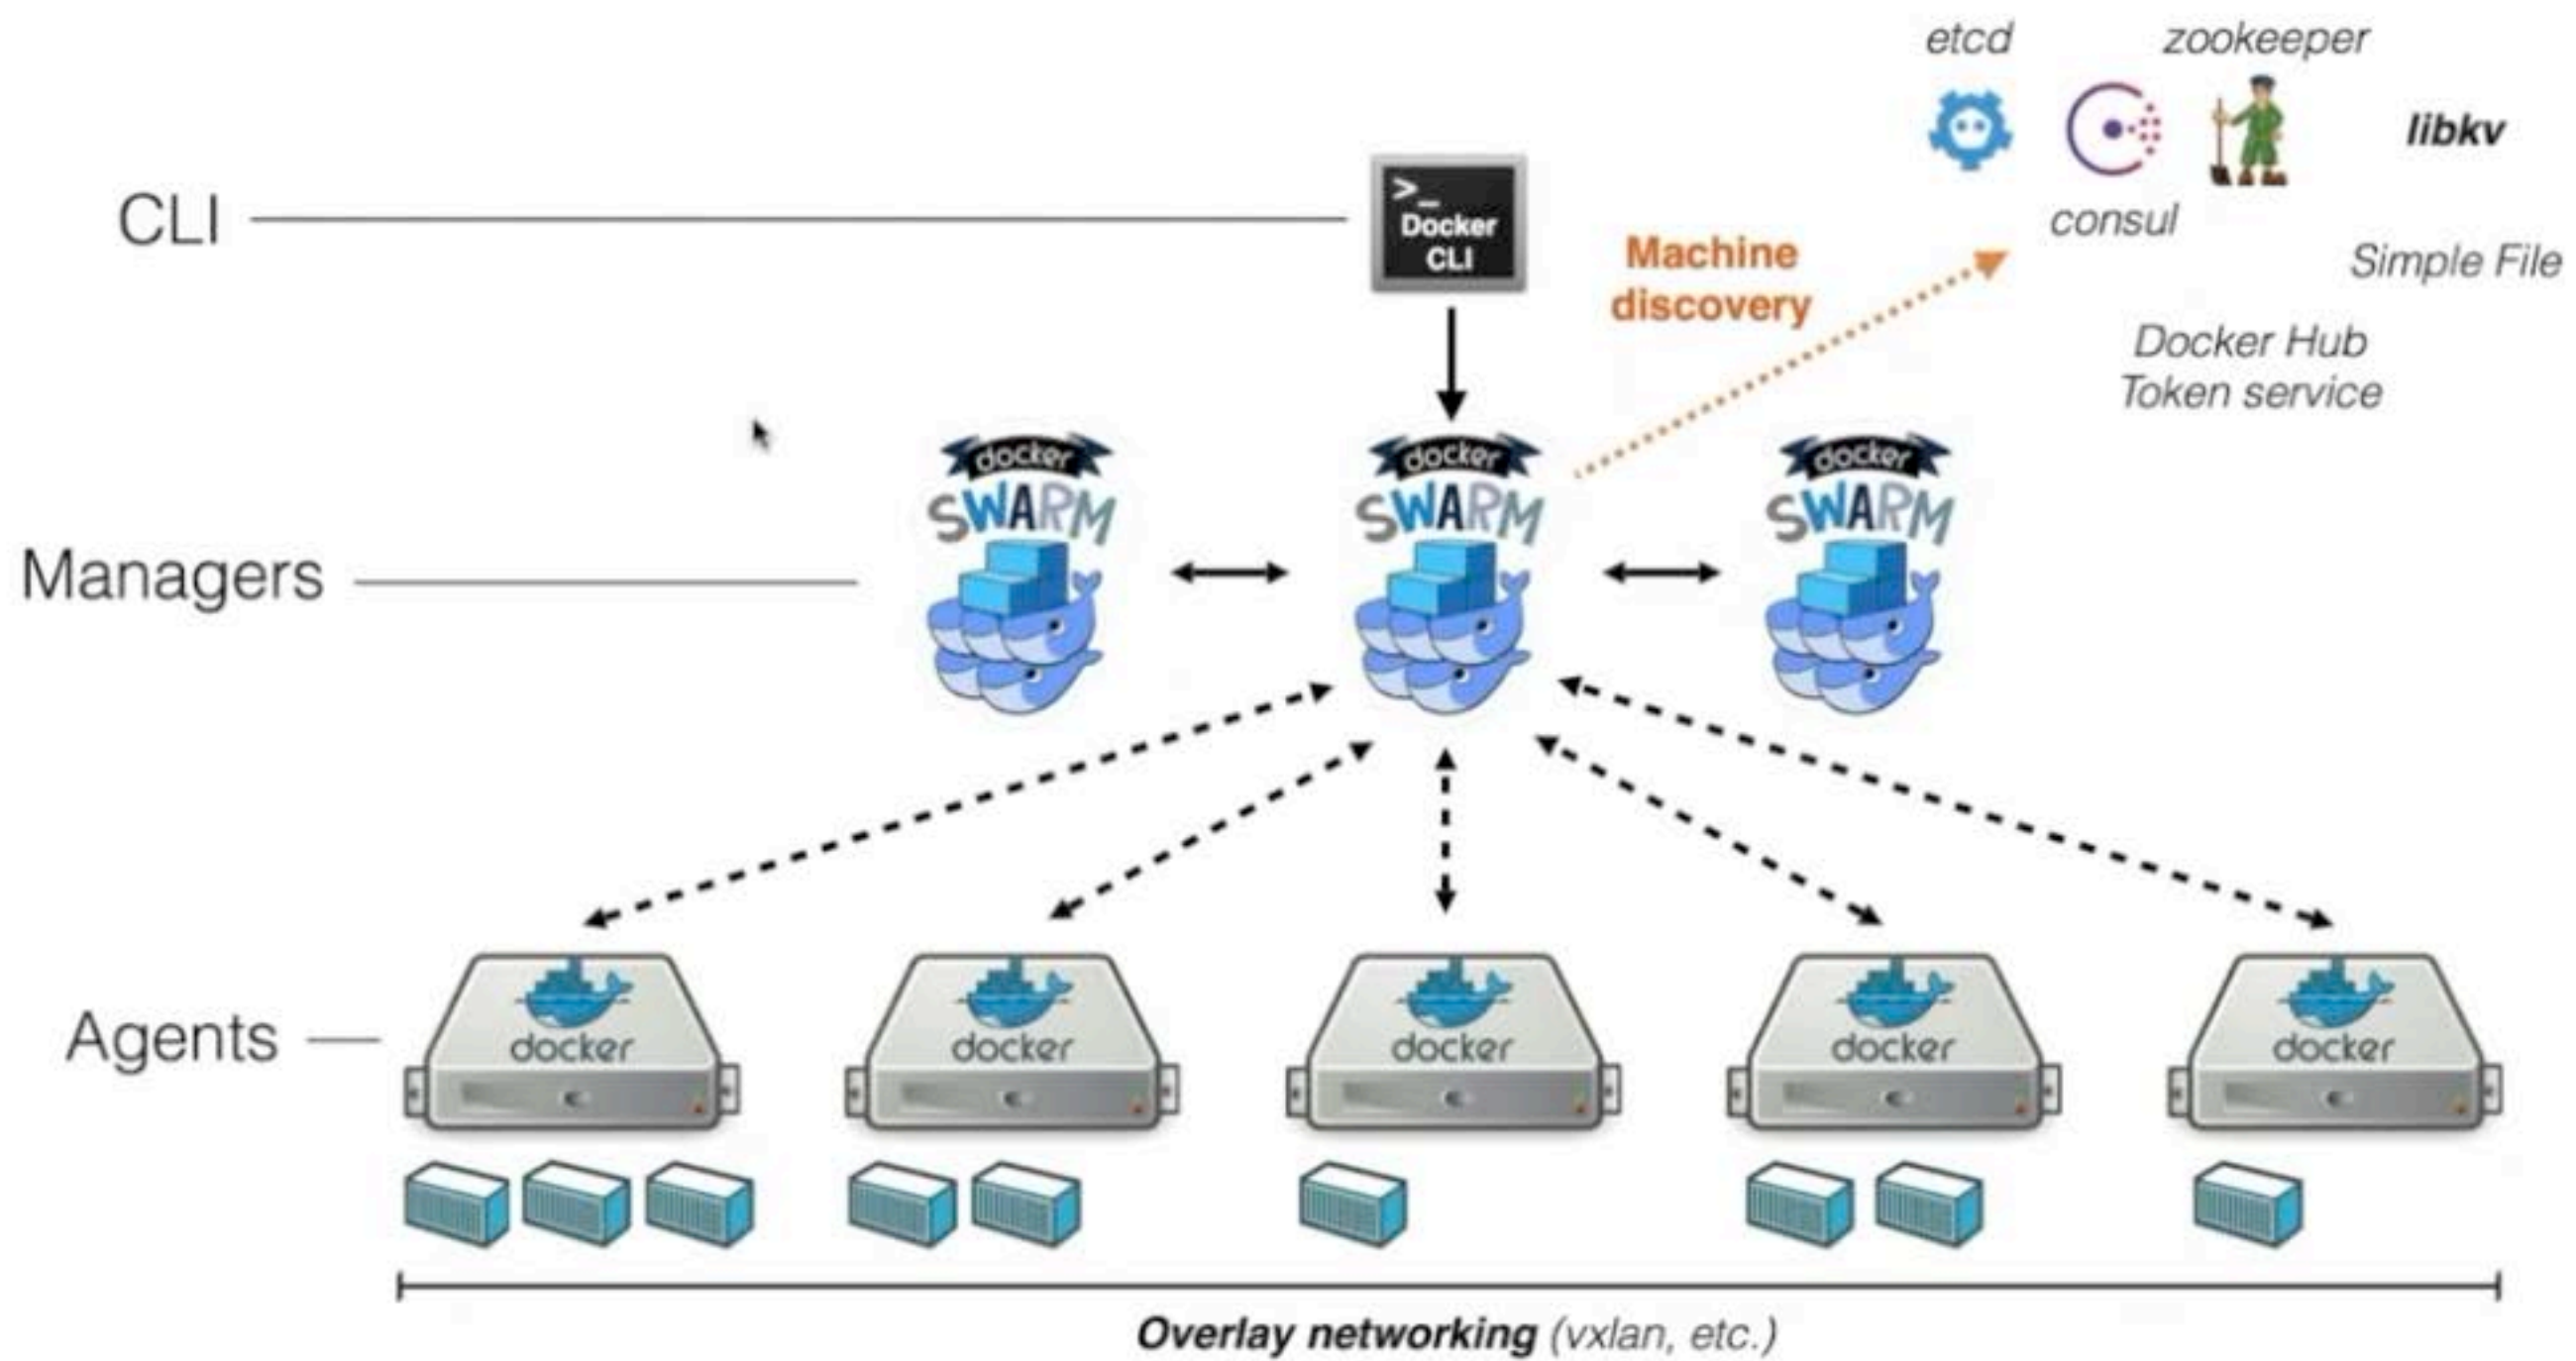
etcd

zookeeper

libkv

consul

Simple File

Docker Hub
Token service

CLI

>_
Docker
CLI

Machine
discovery

Managers

docker
SWARM

docker
SWARM

docker
SWARM

Agents

docker

docker

docker

docker

docker

Overlay networking (vxlan, etc.)